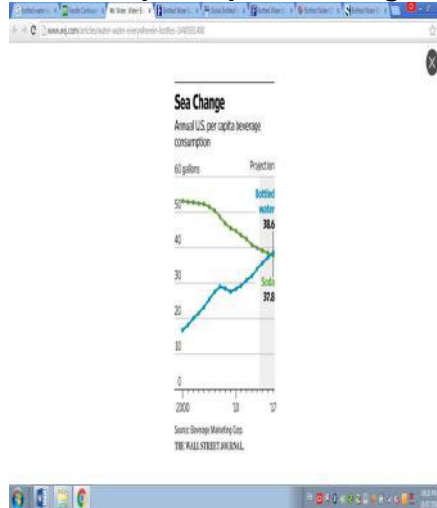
www.wsj.com/articles/water-water-everywhere-bottles-

Sea Change
Annual U.S. per capita beverage consumption

60 gallons

Projection

Bottled water
38.6

Soda
37.8

50
40
30
20
10
0

2000
'10
'17

Source: Beverage Marketing Corp.
THE WALL STREET JOURNAL.